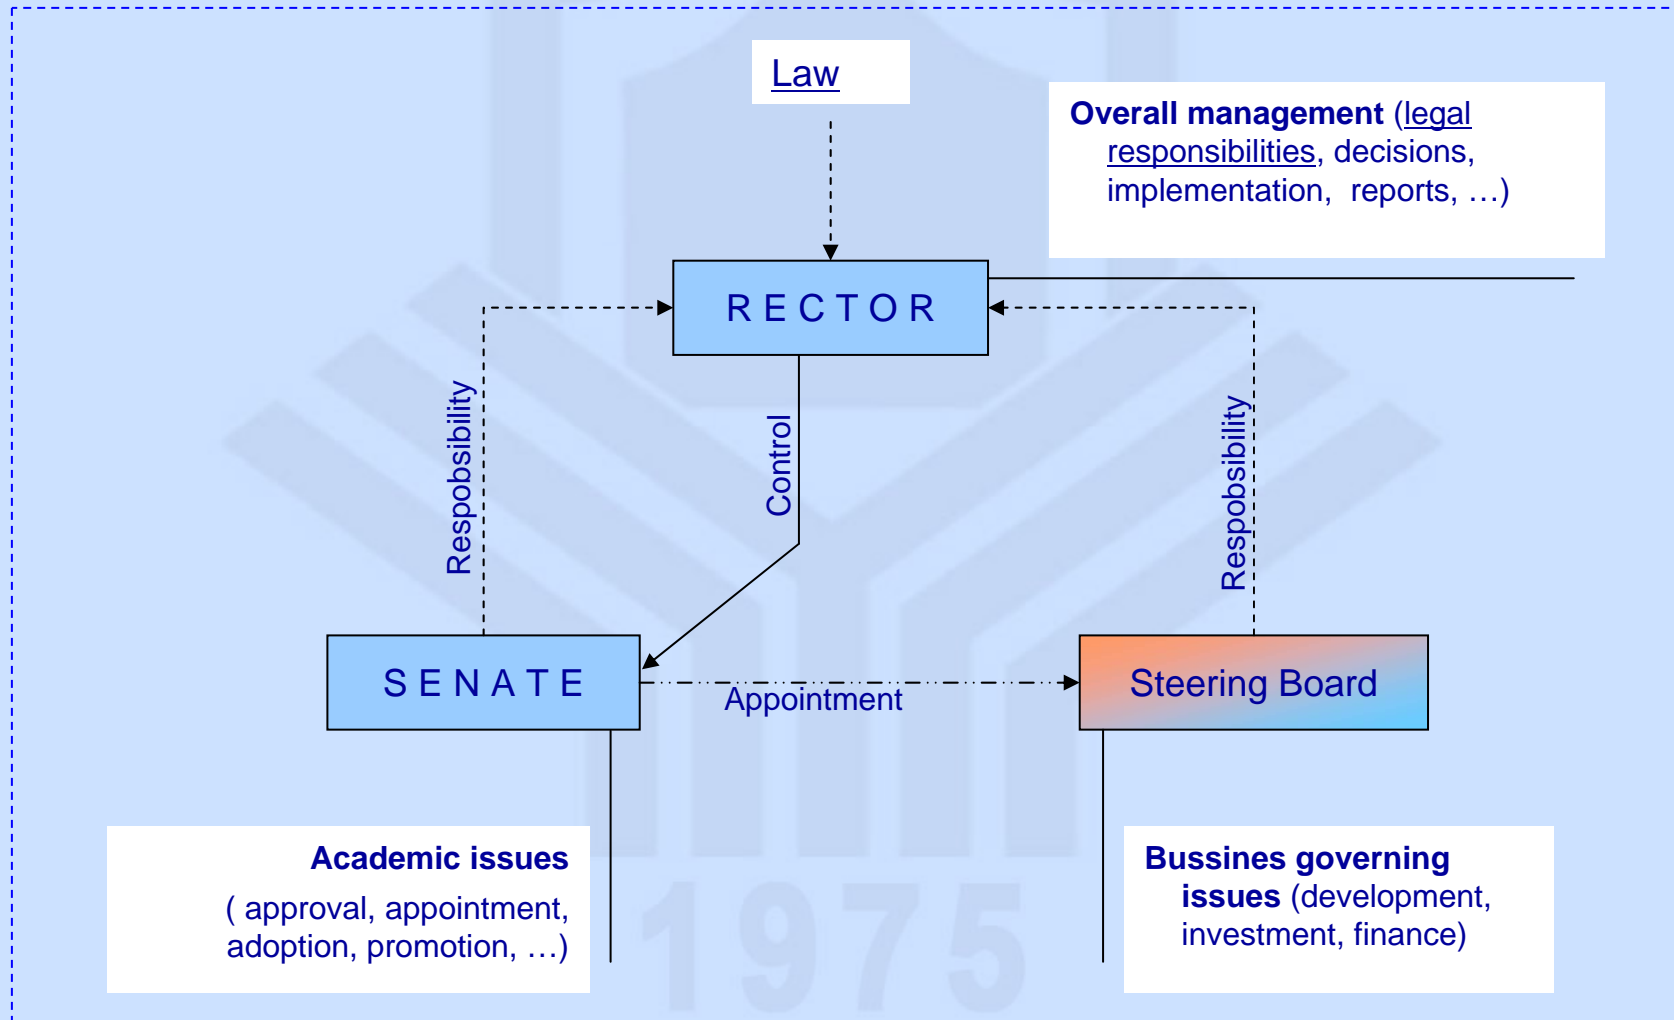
Law

Overall management (legal responsibilities, decisions, implementation, reports, …)

RECTOR

Respobsibility

Control

Respobsibility

SENATE

Appointment

Steering Board

Academic issues
( approval, appointment, adoption, promotion, …)

Bussines governing issues (development, investment, finance)

1975